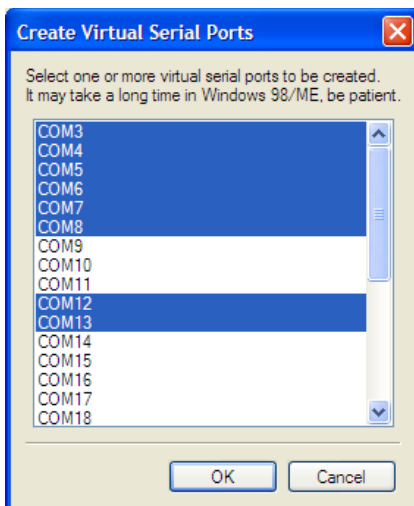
Create Virtual Serial Ports

Select one or more virtual serial ports to be created.
It may take a long time in Windows 98/ME, be patient.

COM3
COM4
COM5
COM6
COM7
COM8
COM9
COM10
COM11
COM12
COM13
COM14
COM15
COM16
COM17
COM18

OK
Cancel